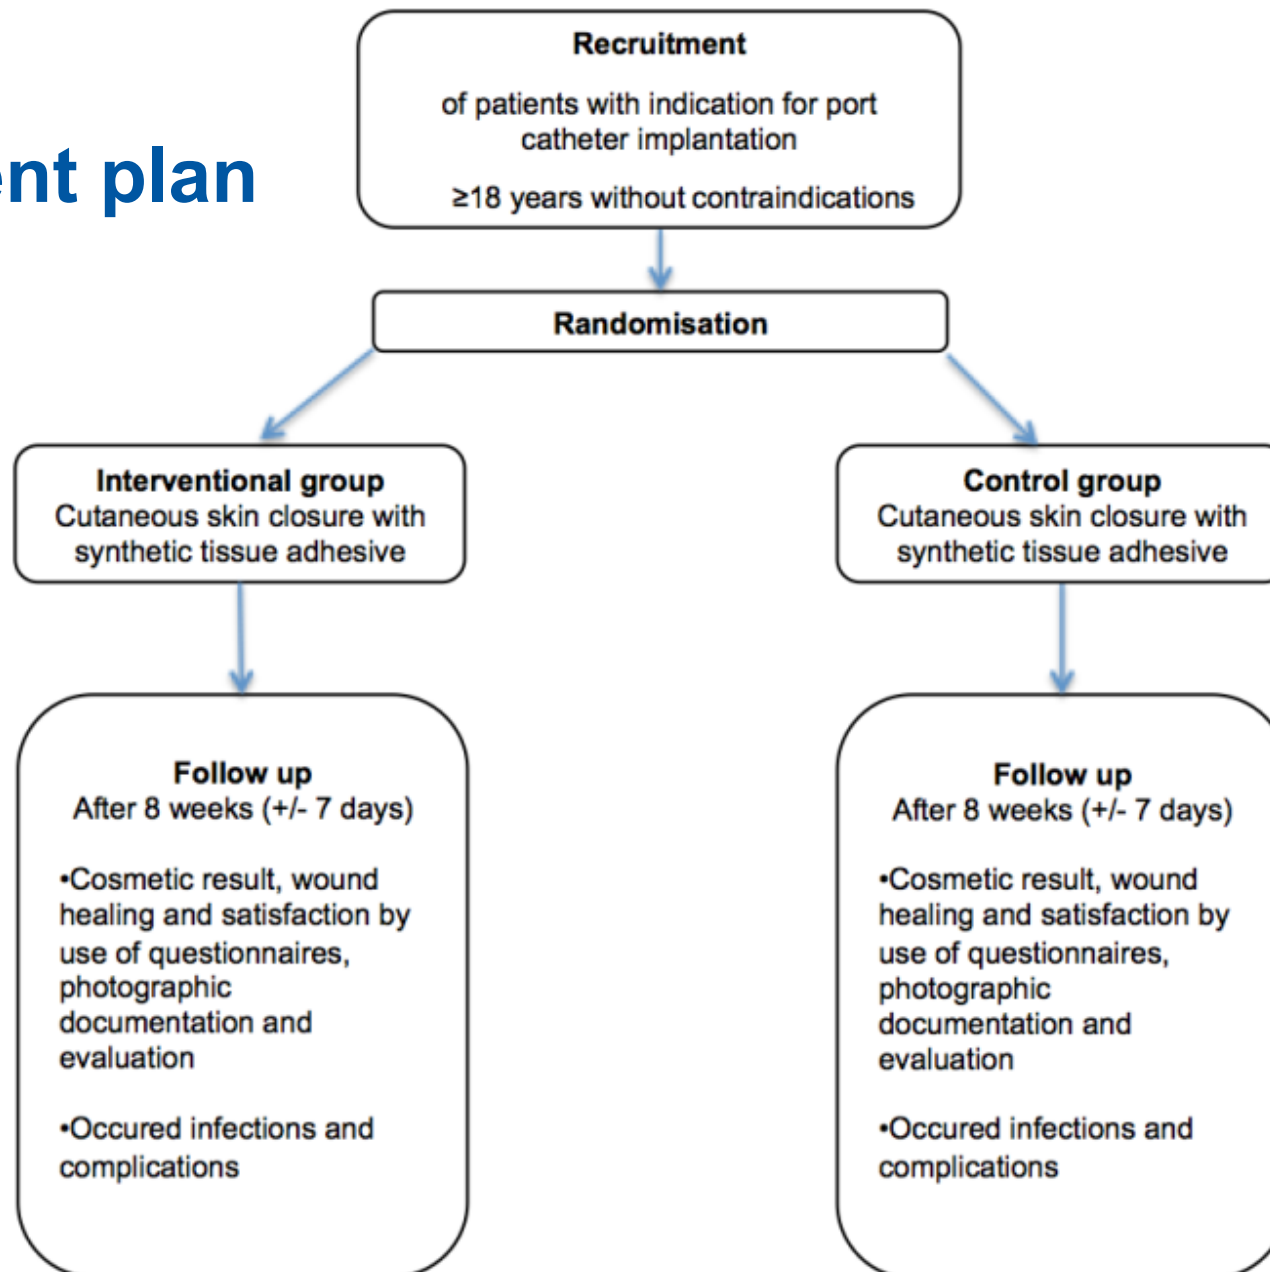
nt plan

Recruitment

of patients with indication for port catheter implantation

≥18 years without contraindications

Randomisation

Interventional group
Cutaneous skin closure with synthetic tissue adhesive

Control group
Cutaneous skin closure with synthetic tissue adhesive

Follow up
After 8 weeks (+/- 7 days)

•Cosmetic result, wound healing and satisfaction by use of questionnaires, photographic documentation and evaluation

•Occured infections and complications

Follow up
After 8 weeks (+/- 7 days)

•Cosmetic result, wound healing and satisfaction by use of questionnaires, photographic documentation and evaluation

•Occured infections and complications